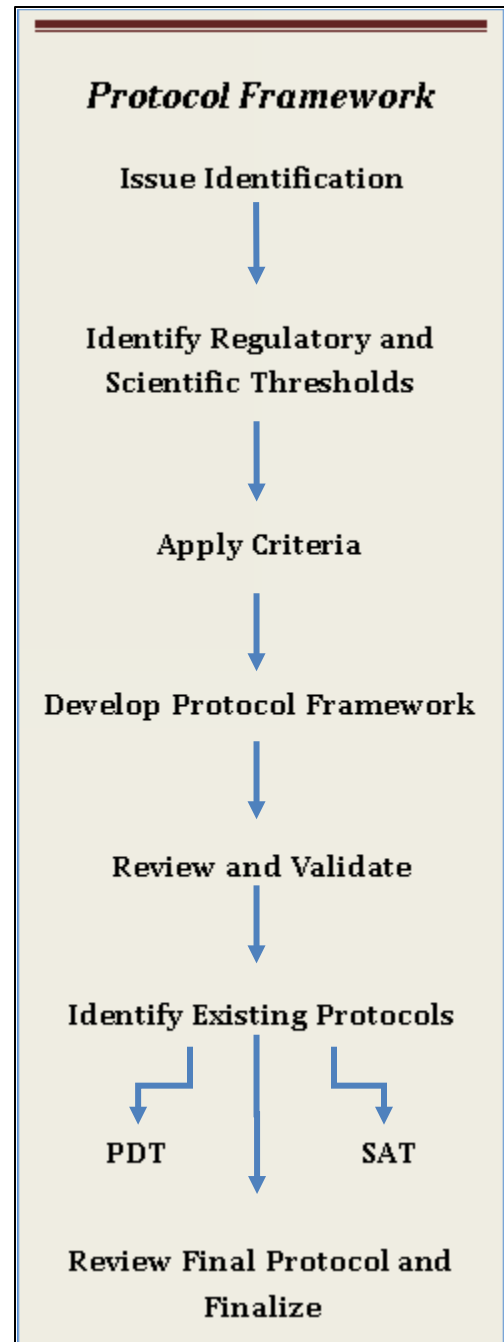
Protocol Framework

Issue Identification

Identify Regulatory and Scientific Thresholds

Apply Criteria

Develop Protocol Framework

Review and Validate

Identify Existing Protocols

PDT

SAT

Review Final Protocol and Finalize